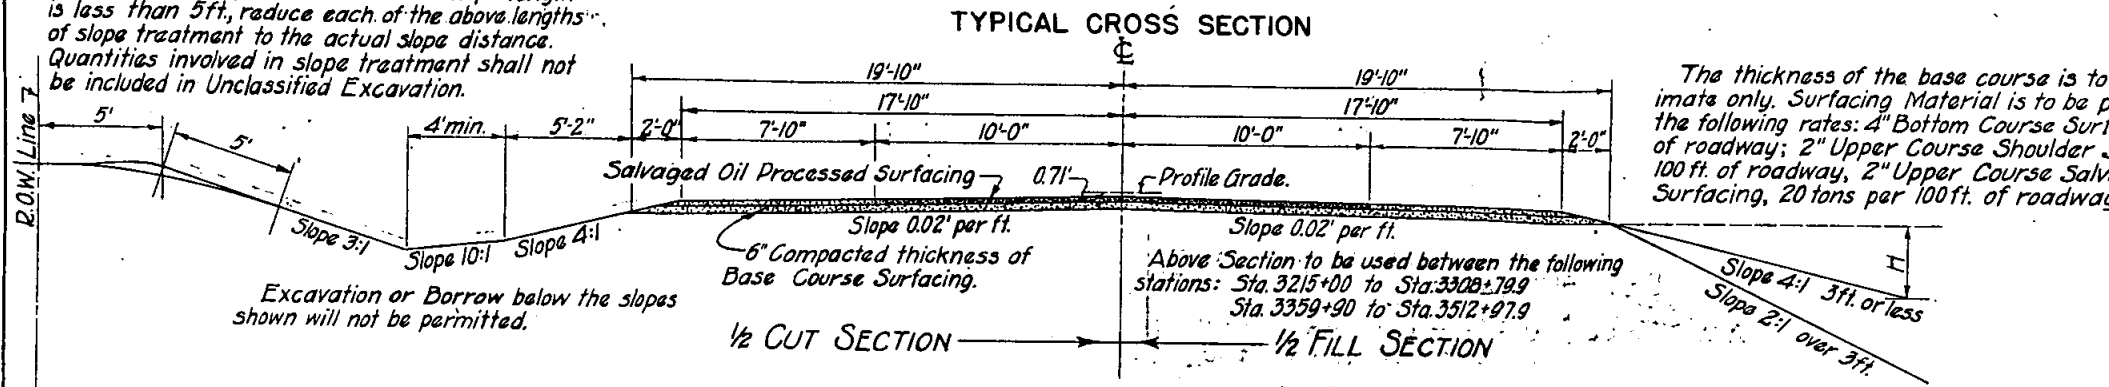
is less than 5ft., reduce each of the above lengths of slope treatment to the actual slope distance. Quantities involved in slope treatment shall not be included in Unclassified Excavation.

TYPICAL CROSS SECTION

℄

R.O.W. Line 7

5'

5'

4' min.

5'-2"

2'-0"

19'-10"

17'-10"

7'-10"

10'-0"

19'-10"

17'-10"

10'-0"

7'-10"

2'-0"

Salvaged Oil Processed Surfacing

0.71'

Profile Grade.

Slope 0.02' per ft.

Slope 0.02' per ft.

Slope 3:1

Slope 10:1

Slope 4:1

6" Compacted thickness of Base Course Surfacing.

Above Section to be used between the following stations: Sta. 3215+00 to Sta. 3308±79.9 Sta. 3359+90 to Sta. 3512+97.9

Excavation or Borrow below the slopes shown will not be permitted.

½ CUT SECTION

½ FILL SECTION

H

Slope 4:1 3ft. or less

Slope 2:1 over 3ft.

The thickness of the base course is to imate only. Surfacing Material is to be p the following rates: 4" Bottom Course Surf of roadway; 2" Upper Course Shoulder 100 ft. of roadway, 2" Upper Course Salv Surfacing, 20 tons per 100 ft. of roadwa